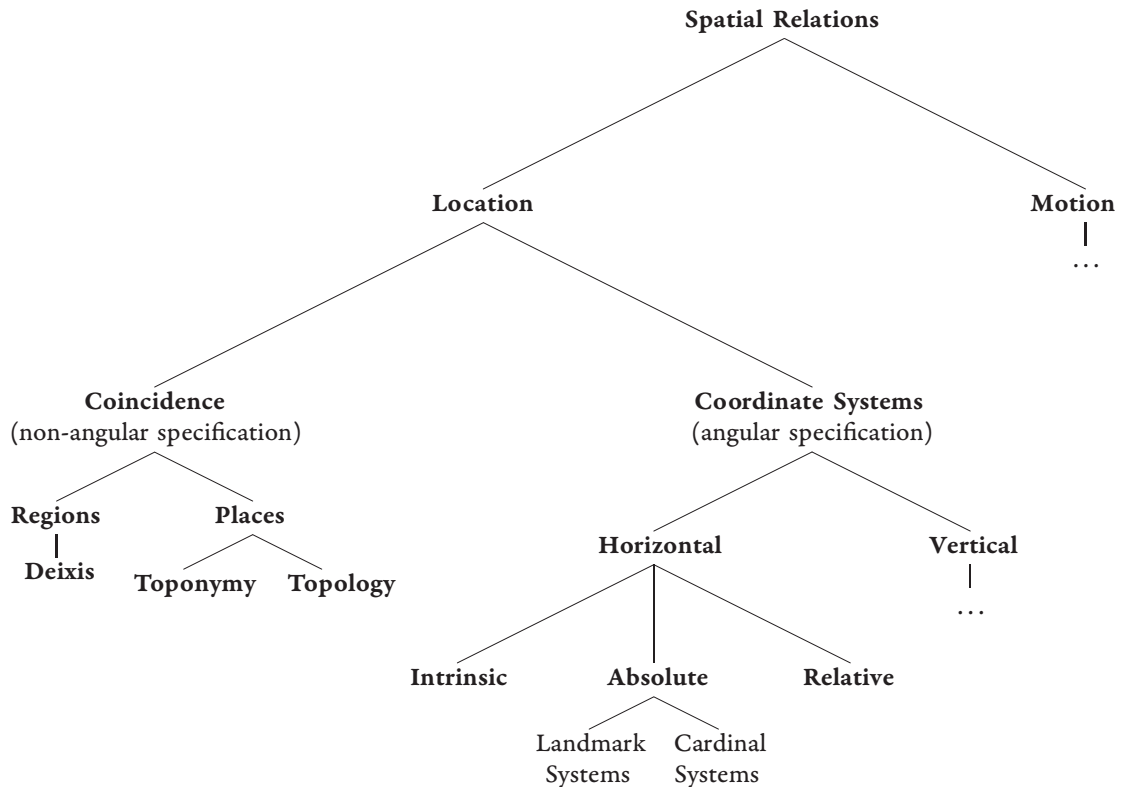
Spatial Relations

Location

Motion

...

Coincidence
(non-angular specification)

Coordinate Systems
(angular specification)

Regions

Deixis

Places

Toponymy

Topology

Horizontal

Vertical

...

Intrinsic

Absolute

Relative

Landmark Systems

Cardinal Systems